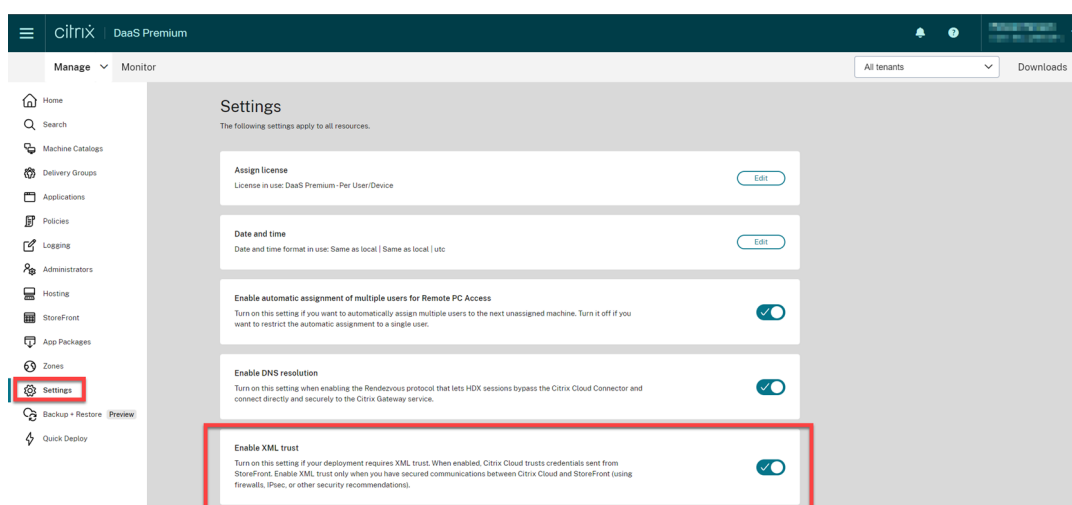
citrix | DaaS Premium

Manage Monitor

All tenants

Downloads

Home
Search
Machine Catalogs
Delivery Groups
Applications
Policies
Logging
Administrators
Hosting
StoreFront
App Packages
Zones
Settings
Backup + Restore Preview
Quick Deploy

Settings

The following settings apply to all resources.

Assign license
License in use: DaaS Premium - Per User/Device
Edit

Date and time
Date and time format in use: Same as local | Same as local | utc
Edit

Enable automatic assignment of multiple users for Remote PC Access
Turn on this setting if you want to automatically assign multiple users to the next unassigned machine. Turn it off if you want to restrict the automatic assignment to a single user.

Enable DNS resolution
Turn on this setting when enabling the Rendezvous protocol that lets HDX sessions bypass the Citrix Cloud Connector and connect directly and securely to the Citrix Gateway service.

Enable XML trust
Turn on this setting if your deployment requires XML trust. When enabled, Citrix Cloud trusts credentials sent from StoreFront. Enable XML trust only when you have secured communications between Citrix Cloud and StoreFront (using firewalls, IPsec, or other security recommendations).